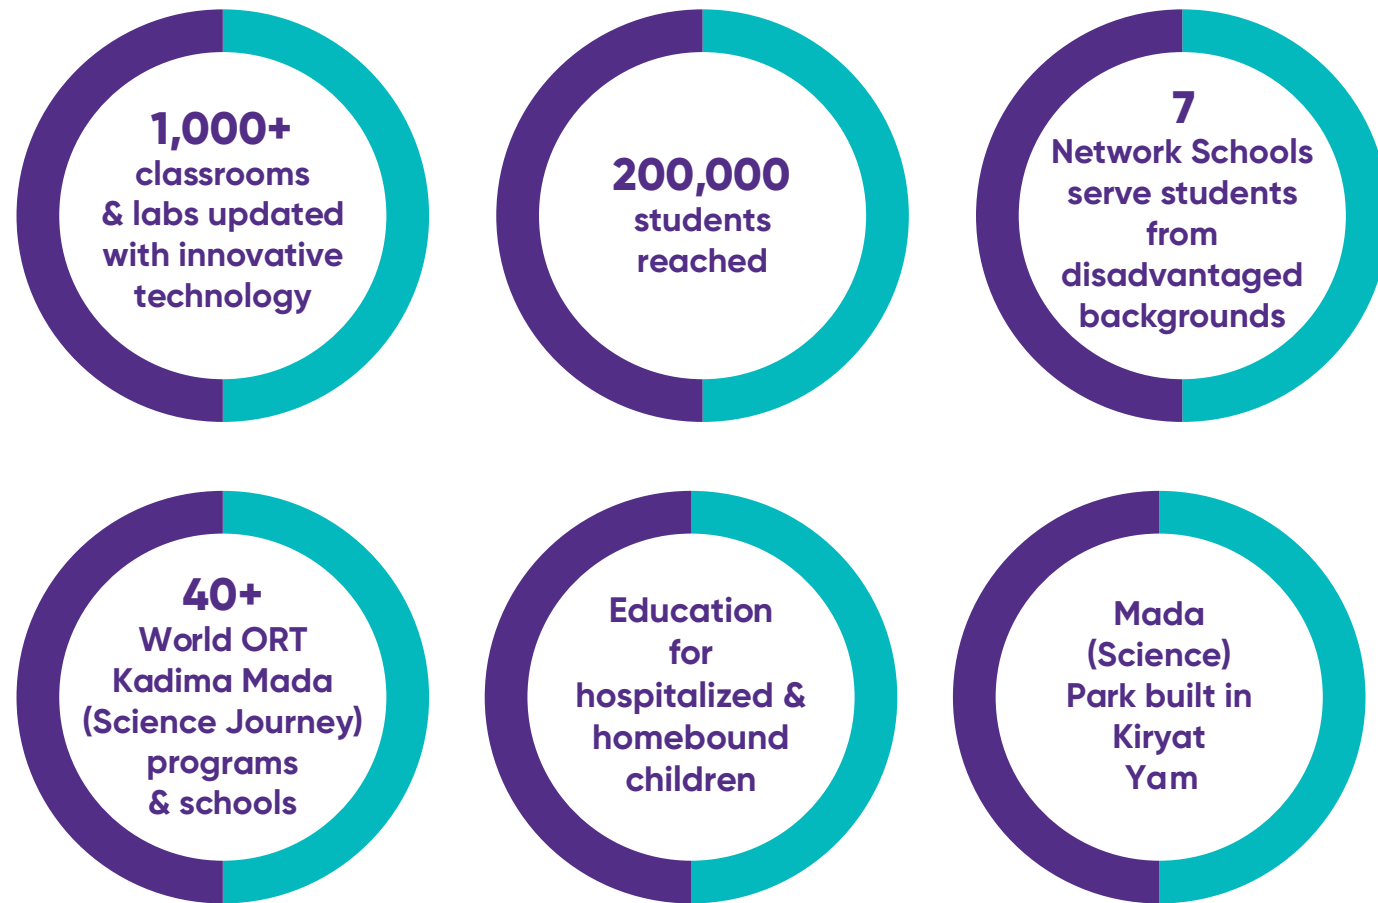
1,000+
classrooms & labs updated with innovative technology

200,000
students reached

7
Network Schools serve students from disadvantaged backgrounds

40+
World ORT Kadima Mada (Science Journey) programs & schools

Education for hospitalized & homebound children

Mada (Science) Park built in Kiryat Yam